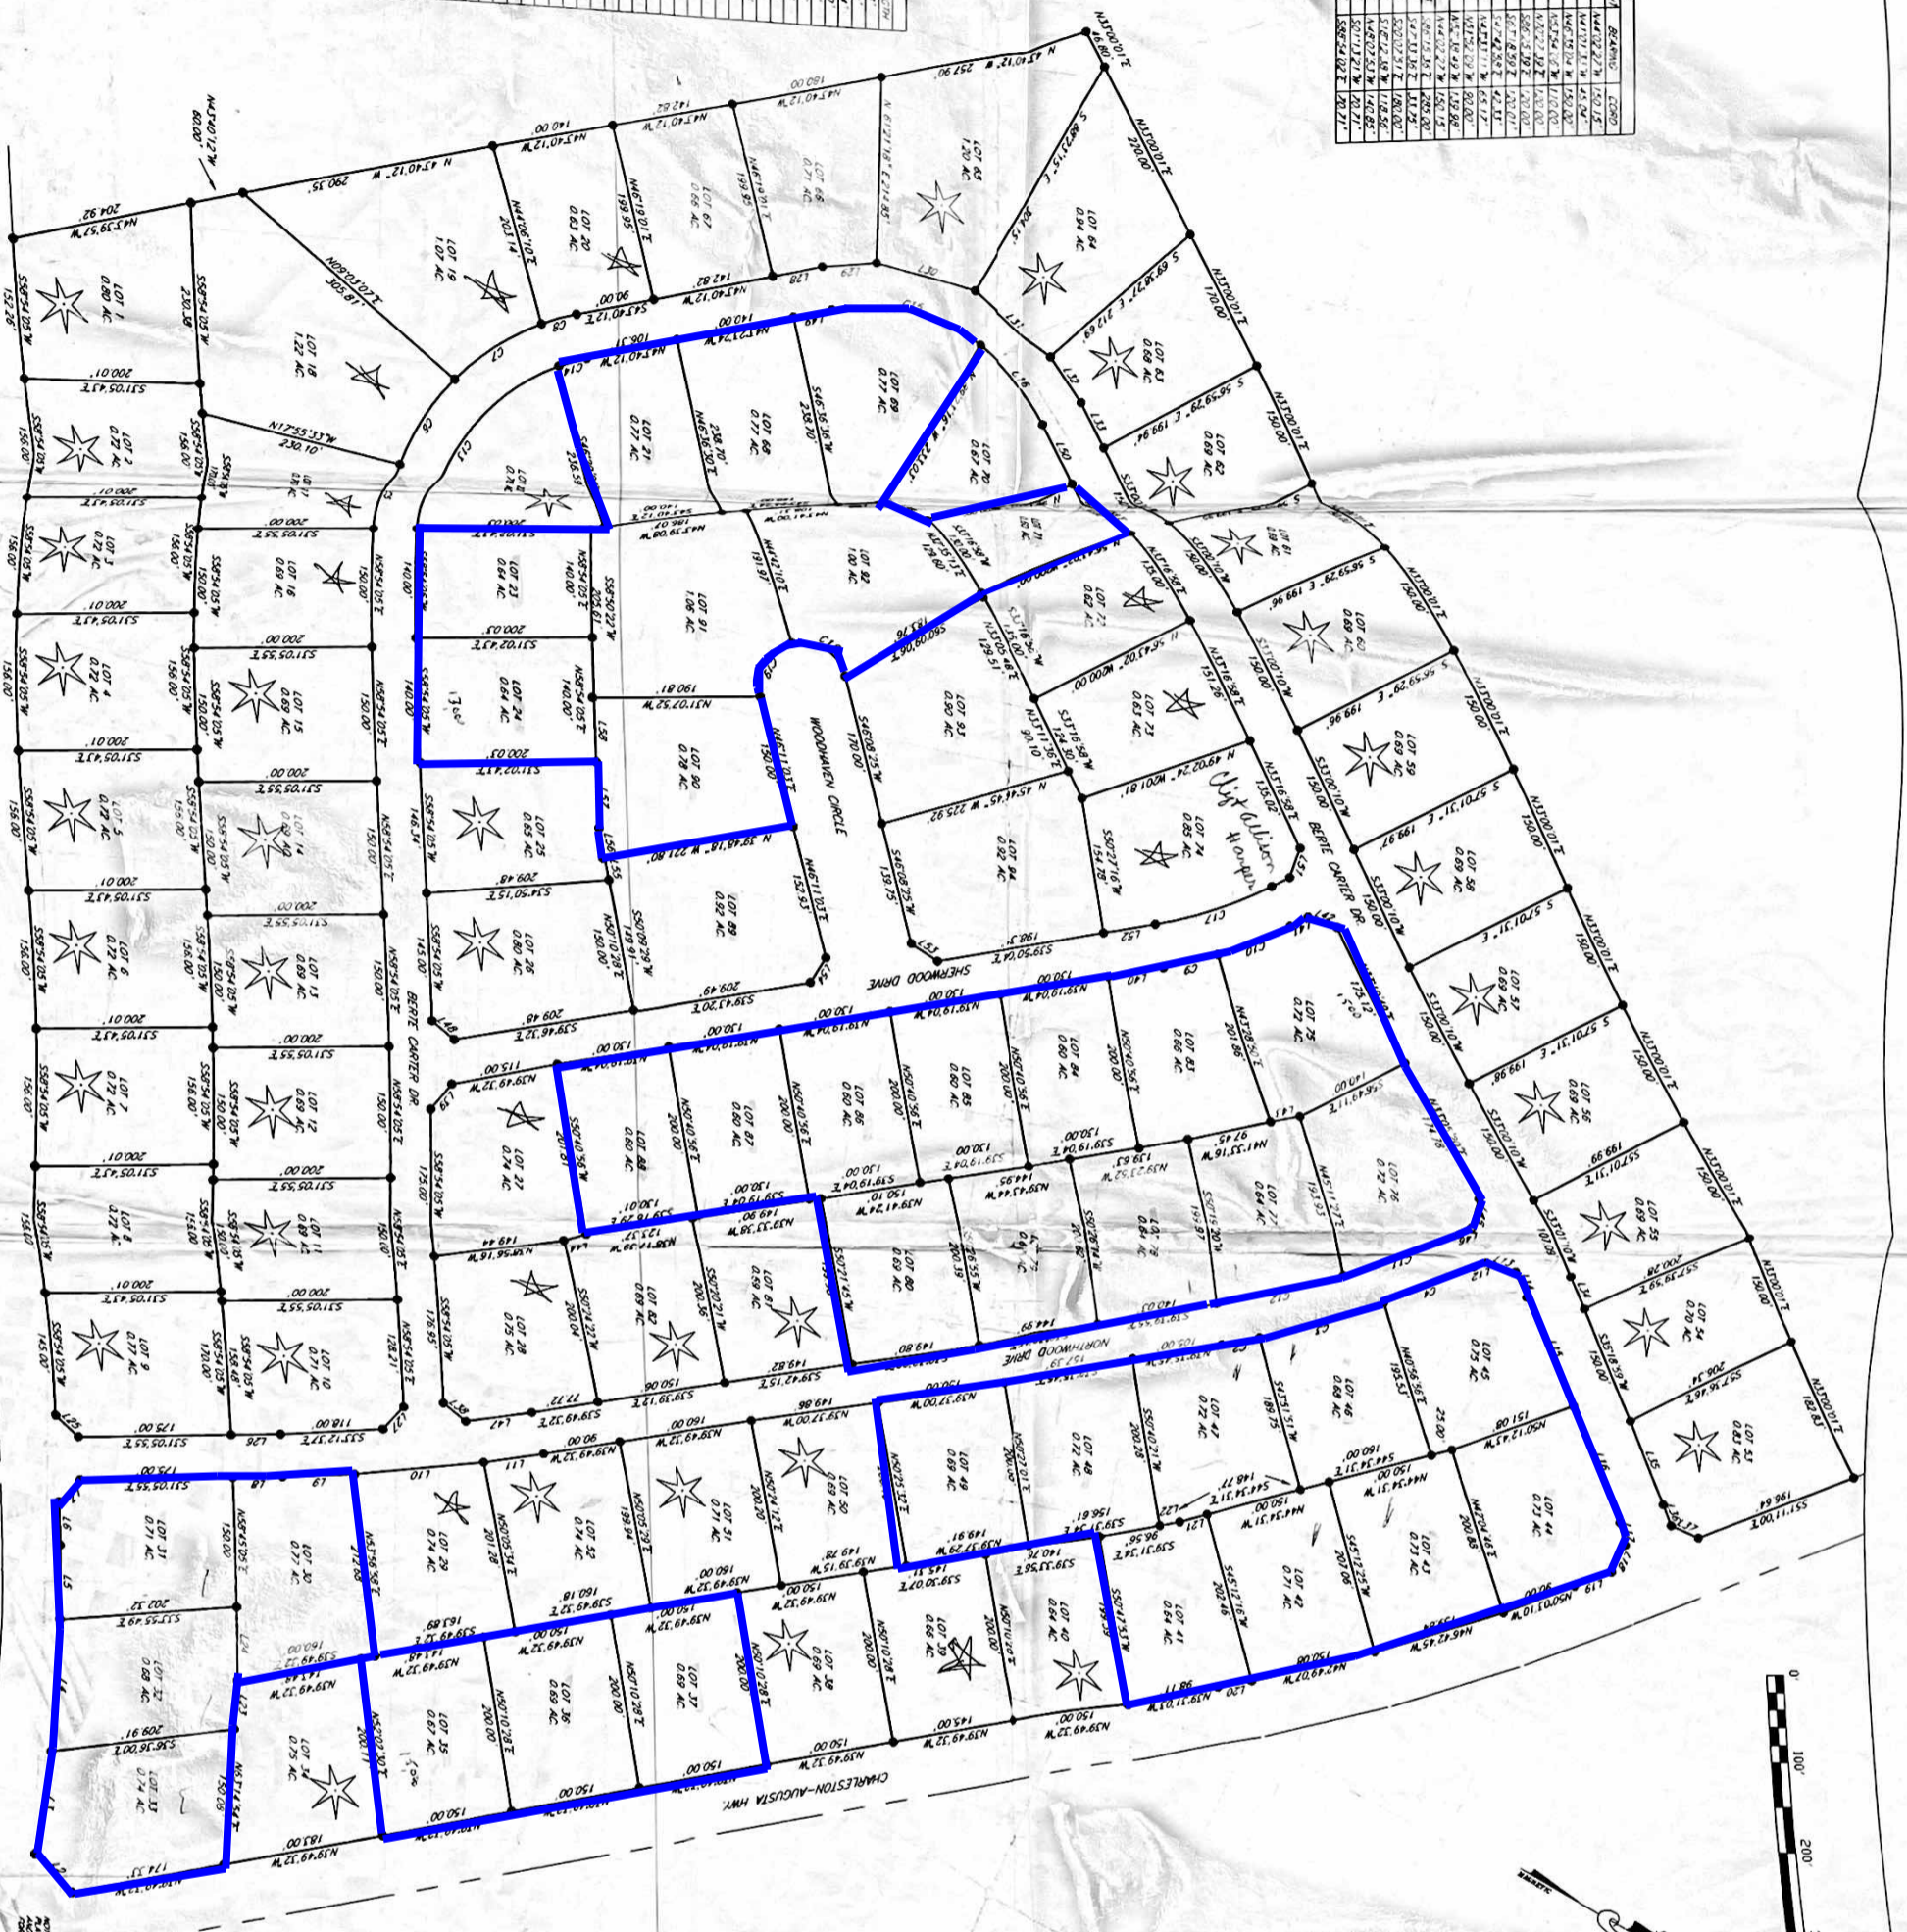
LOT 1
0.80 AC

LOT 2
0.72 AC

LOT 3
0.72 AC

LOT 4
0.72 AC

LOT 5
0.72 AC

LOT 6
0.72 AC

LOT 7
0.72 AC

LOT 8
0.72 AC

LOT 9
0.77 AC

LOT 10
0.71 AC

LOT 11
0.69 AC

LOT 12
0.69 AC

LOT 13
0.69 AC

LOT 15
0.69 AC

LOT 16
0.69 AC

LOT 18
1.22 AC

LOT 19
1.07 AC

LOT 20
0.83 AC

LOT 21
0.77 AC

LOT 23
0.64 AC

LOT 24
0.64 AC

LOT 25
0.65 AC

LOT 26
0.80 AC

LOT 27
0.74 AC

LOT 28
0.75 AC

LOT 29
0.74 AC

LOT 30
0.71 AC

LOT 31
0.71 AC

LOT 32
0.83 AC

LOT 33
0.74 AC

LOT 34
0.75 AC

LOT 35
0.67 AC

LOT 36
0.69 AC

LOT 37
0.69 AC

LOT 38
0.69 AC

LOT 39
0.66 AC

LOT 40
0.64 AC

LOT 41
0.64 AC

LOT 42
0.71 AC

LOT 43
0.72 AC

LOT 44
0.73 AC

LOT 45
0.75 AC

LOT 46
0.68 AC

LOT 47
0.72 AC

LOT 48
0.72 AC

LOT 49
0.69 AC

LOT 50
0.69 AC

LOT 51
0.71 AC

LOT 52
0.74 AC

LOT 53
0.81 AC

LOT 54
0.70 AC

LOT 55
0.69 AC

LOT 56
0.69 AC

LOT 57
0.69 AC

LOT 58
0.69 AC

LOT 59
0.69 AC

LOT 60
0.69 AC

LOT 61
0.69 AC

LOT 62
0.69 AC

LOT 63
0.68 AC

LOT 64
0.84 AC

LOT 65
1.20 AC

LOT 66
0.71 AC

LOT 67
0.66 AC

LOT 68
0.77 AC

LOT 69
0.77 AC

LOT 70
0.67 AC

LOT 71

LOT 72
0.82 AC

LOT 73
0.63 AC

LOT 74
0.85 AC

LOT 75
0.72 AC

LOT 76
0.72 AC

LOT 77
0.64 AC

LOT 78
0.64 AC

LOT 80
0.69 AC

LOT 81
0.69 AC

LOT 82
0.69 AC

LOT 83
0.66 AC

LOT 84
0.60 AC

LOT 85
0.60 AC

LOT 86
0.60 AC

LOT 87
0.60 AC

LOT 88
0.60 AC

LOT 89
0.92 AC

LOT 90
0.78 AC

LOT 91
1.06 AC

LOT 92
1.01 AC

LOT 93
0.90 AC

LOT 94
0.92 AC

BERTE CARTER DR

WOODHAVEN CIRCLE

SHERWOOD DRIVE

NORTHWOOD DRIVE

CHARLESTON-AUGUSTA HWY.

Clif Allison Hampton

0'
100'
200'